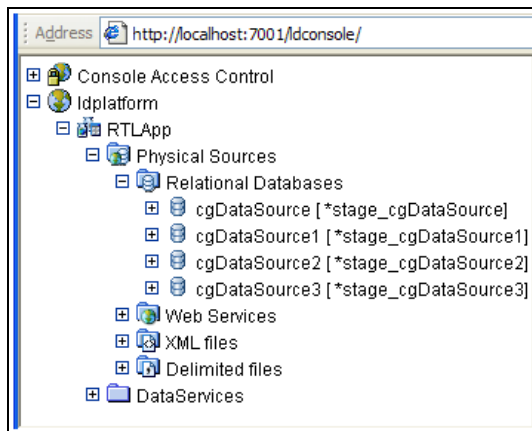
Address http://localhost:7001/ldconsole/

Console Access Control
ldplatform
RTLApp
Physical Sources
Relational Databases
cgDataSource [*stage_cgDataSource]
cgDataSource1 [*stage_cgDataSource1]
cgDataSource2 [*stage_cgDataSource2]
cgDataSource3 [*stage_cgDataSource3]
Web Services
XML files
Delimited files
DataServices